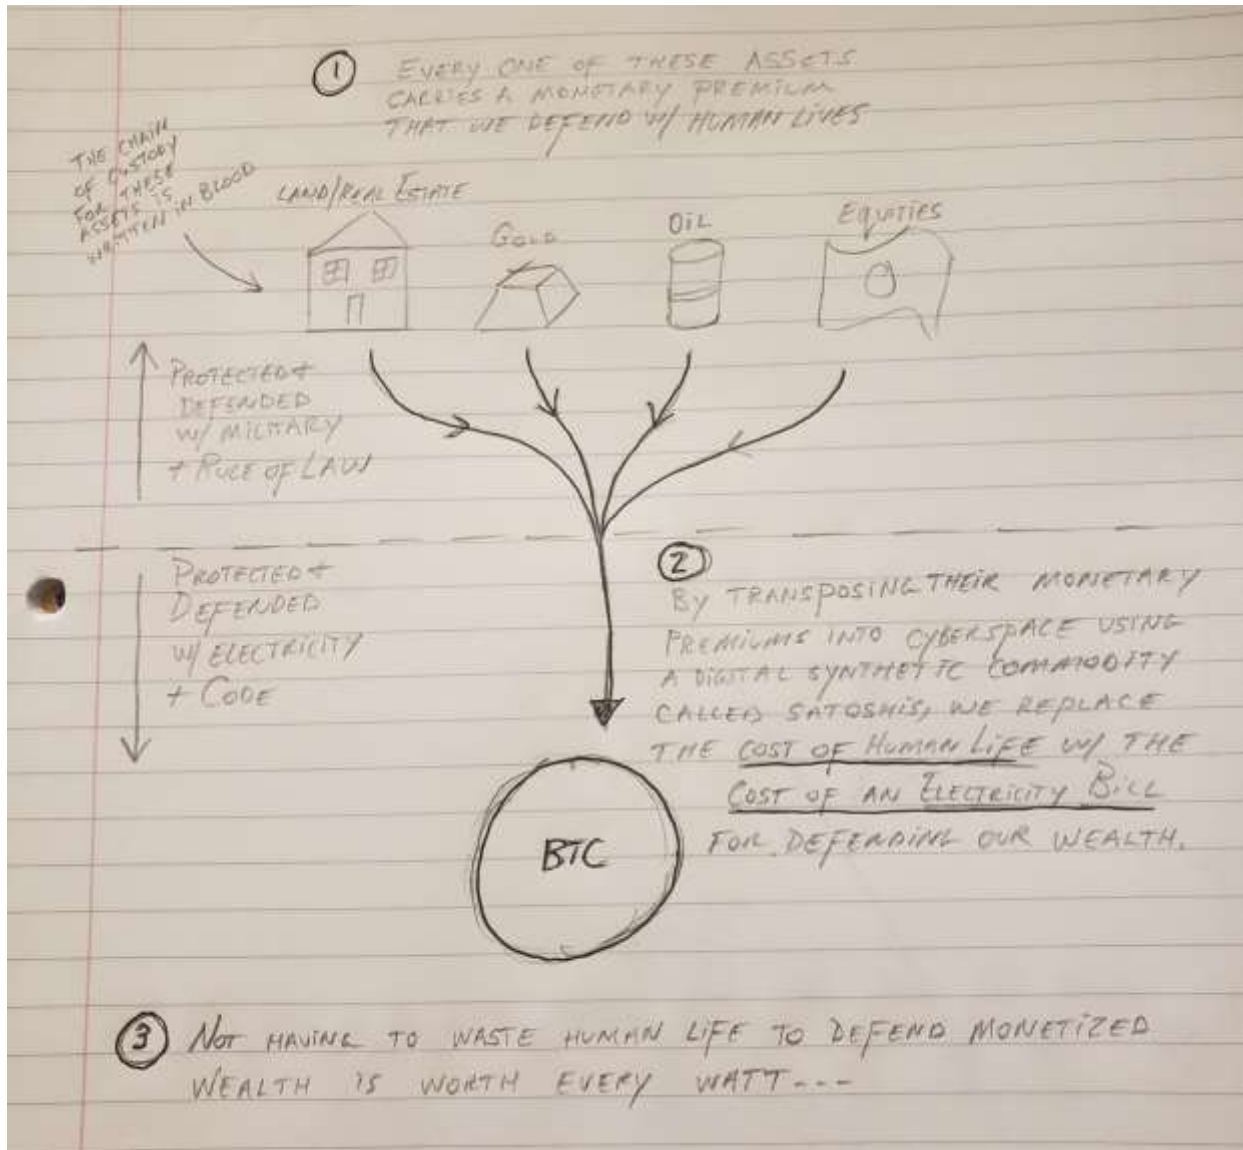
① EVERY ONE OF THESE ASSETS CARRIES A MONETARY PREMIUM THAT WE DEFEND w/ HUMAN LIVES

THE CHAIN OF CUSTODY FOR THESE ASSETS IS WRITTEN IN BLOOD

LAND/REAL ESTATE

GOLD

OIL

EQUITIES

PROTECTED + DEFENDED w/ MILITARY + RULE OF LAW

PROTECTED + DEFENDED w/ ELECTRICITY + CODE

② BY TRANSPOSING THEIR MONETARY PREMIUMS INTO CYBERSPACE USING A DIGITAL SYNTHETIC COMMODITY CALLED SATOSHIS, WE REPLACE THE COST OF HUMAN LIFE w/ THE COST OF AN ELECTRICITY BILL FOR DEFENDING OUR WEALTH.

BTC

③ NOT HAVING TO WASTE HUMAN LIFE TO DEFEND MONETIZED WEALTH IS WORTH EVERY WATT...